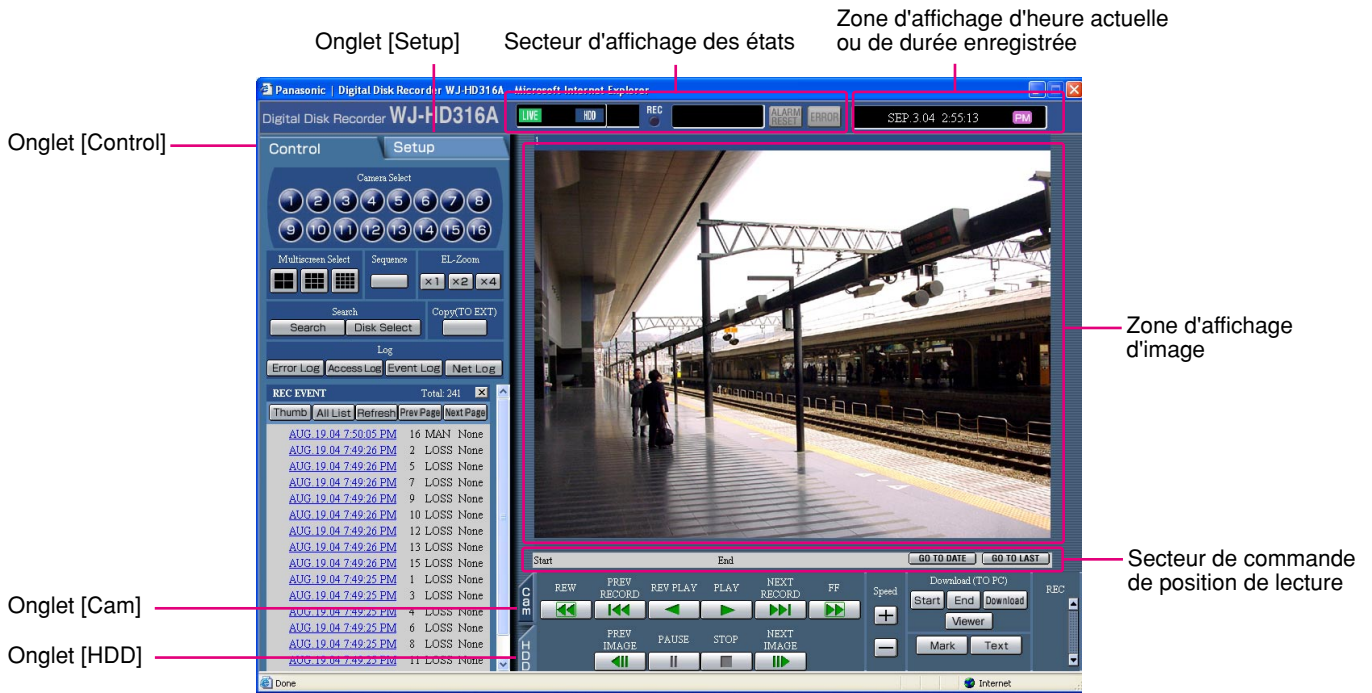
Onglet [Setup]

Secteur d'affichage des états

Zone d'affichage d'heure actuelle ou de durée enregistrée

Onglet [Control]

Panasonic | Digital Disk Recorder WJ-HD316A - Microsoft Internet Explorer

Digital Disk Recorder WJ-HD316A

LIVE HDD REC ALARM RESET ERROR

SEP.3.04 2:55:13 PM

Control Setup

Camera Select

1 2 3 4 5 6 7 8
9 10 11 12 13 14 15 16

Multiscreen Select Sequence EL-Zoom

×1 ×2 ×4

Search Copy(TO EXT)

Search Disk Select

Log

Error Log Access Log Event Log Net Log

REC EVENT Total: 241

Thumb All List Refresh Prev Page Next Page

| | | | |
|---|---|---|---|
| AUG.19.04 7:50:05 PM | 16 | MAN | None |
| AUG.19.04 7:49:26 PM | 2 | LOSS | None |
| AUG.19.04 7:49:26 PM | 5 | LOSS | None |
| AUG.19.04 7:49:26 PM | 7 | LOSS | None |
| AUG.19.04 7:49:26 PM | 9 | LOSS | None |
| AUG.19.04 7:49:26 PM | 10 | LOSS | None |
| AUG.19.04 7:49:26 PM | 12 | LOSS | None |
| AUG.19.04 7:49:26 PM | 13 | LOSS | None |
| AUG.19.04 7:49:26 PM | 15 | LOSS | None |
| AUG.19.04 7:49:25 PM | 1 | LOSS | None |
| AUG.19.04 7:49:25 PM | 3 | LOSS | None |
| AUG.19.04 7:49:25 PM | 4 | LOSS | None |
| AUG.19.04 7:49:25 PM | 6 | LOSS | None |
| AUG.19.04 7:49:25 PM | 8 | LOSS | None |
| AUG.19.04 7:49:25 PM | 11 | LOSS | None |

Zone d'affichage d'image

Start End GO TO DATE GO TO LAST

Secteur de commande de position de lecture

Onglet [Cam]

Onglet [HDD]

Cam

HDD

REW PREV RECORD REV PLAY PLAY NEXT RECORD FF

PREV IMAGE PAUSE STOP NEXT IMAGE

Speed

Download (TO PC)

Start End Download

Viewer

Mark Text

REC

Done Internet